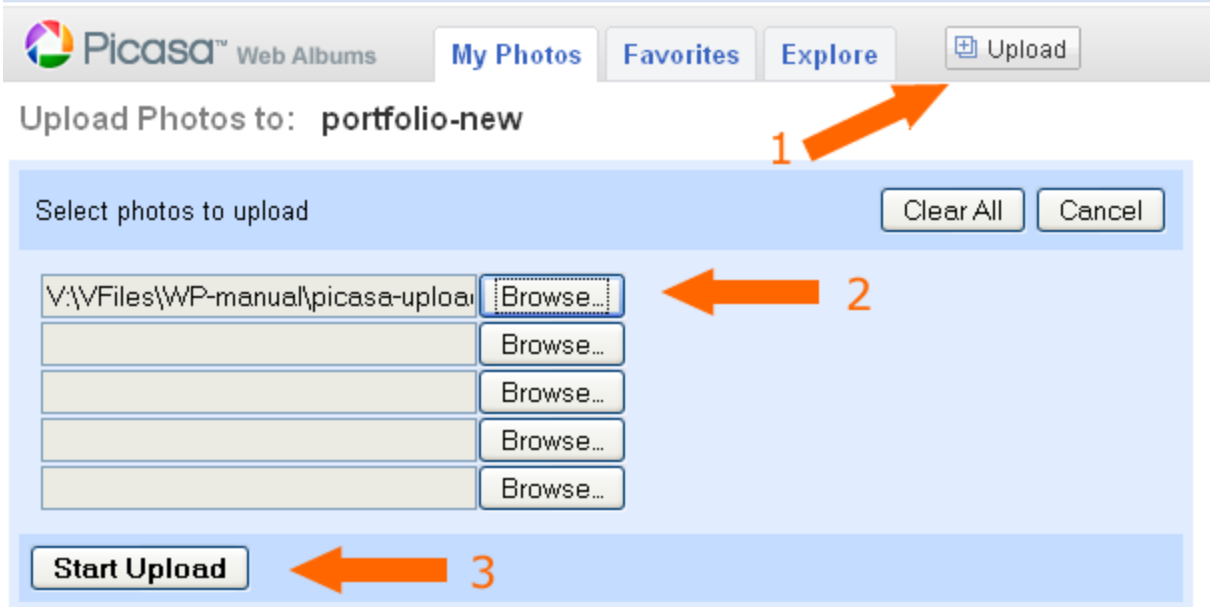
Picasa™ Web Albums

My Photos
Favorites
Explore
Upload

Upload Photos to: portfolio-new

1

Select photos to upload

Clear All
Cancel

V:\VFiles\WP-manual\picasa-uploa
Browse...
2
Browse...
Browse...
Browse...
Browse...

Start Upload
3